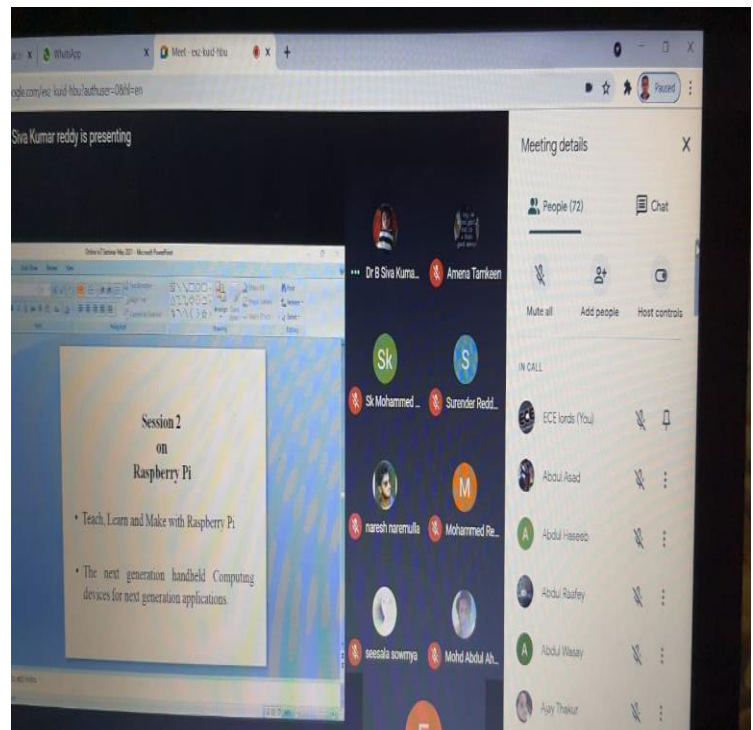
WhatsApp
Meet - exc-kuid-hbu
oogle.com/exc-kuid-hbu?authuser=0&hl=en
Paused

Siva Kumar reddy is presenting

Online IoT Seminar May 2021 - Microsoft PowerPoint

Session 2
on
Raspberry Pi

• Teach, Learn and Make with Raspberry Pi

• The next generation handheld Computing devices for next generation applications.

Dr B Siva Kuma...
Amena Tamkeen
Sk
Sk Mohammed ...
S
Surender Redd...
naresh naremulla
M
Mohammed Re...
seesala sowmya
Mohd Abdul Ah...

Meeting details
People (72)
Chat
Mute all
Add people
Host controls
IN CALL
ECE lords (You)
Abdul Asad
A
Abdul Haseeb
Abdul Raafey
A
Abdul Wasay
Ajay Thakur